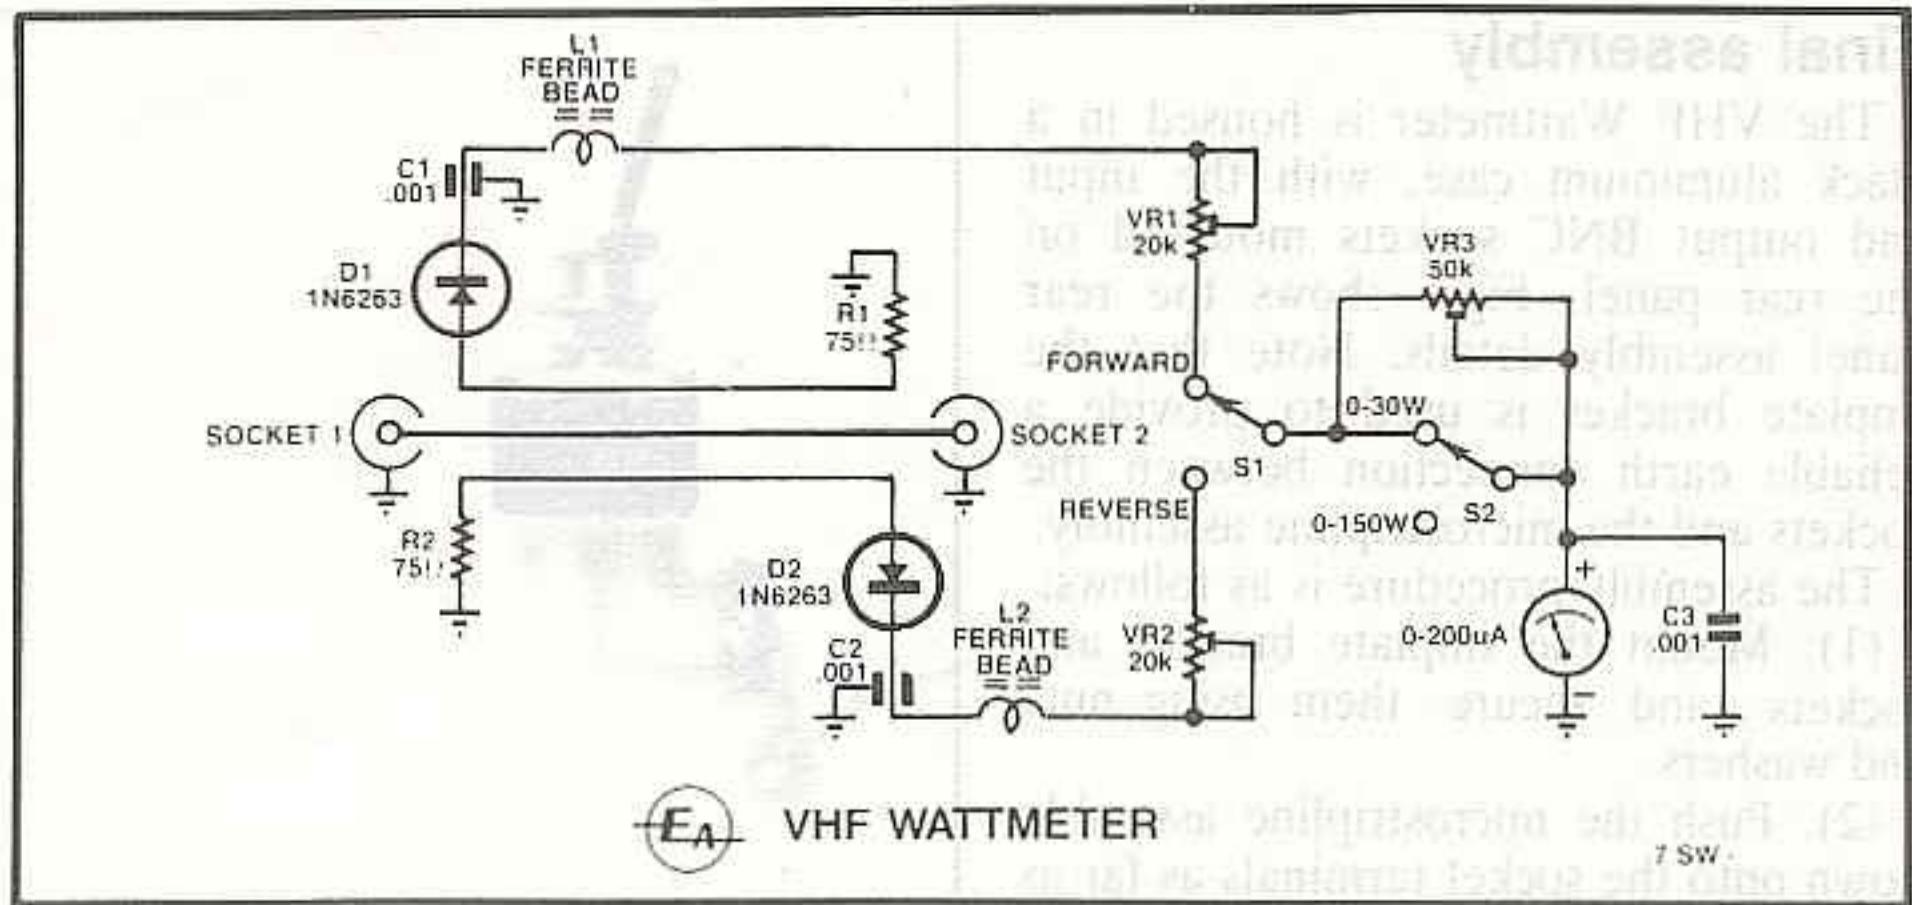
L1
FERRITE
BEAD

C1
.001

D1
1N6263

R1
75Ω

VR1
20k

VR3
50k

FORWARD

0-30W

SOCKET 1

SOCKET 2

S1

S2

REVERSE

0-150W

R2
75Ω

D2
1N6263

C2
.001

L2
FERRITE
BEAD

VR2
20k

+

0-200uA

−

C3
.001

EA

VHF WATTMETER

7 SW